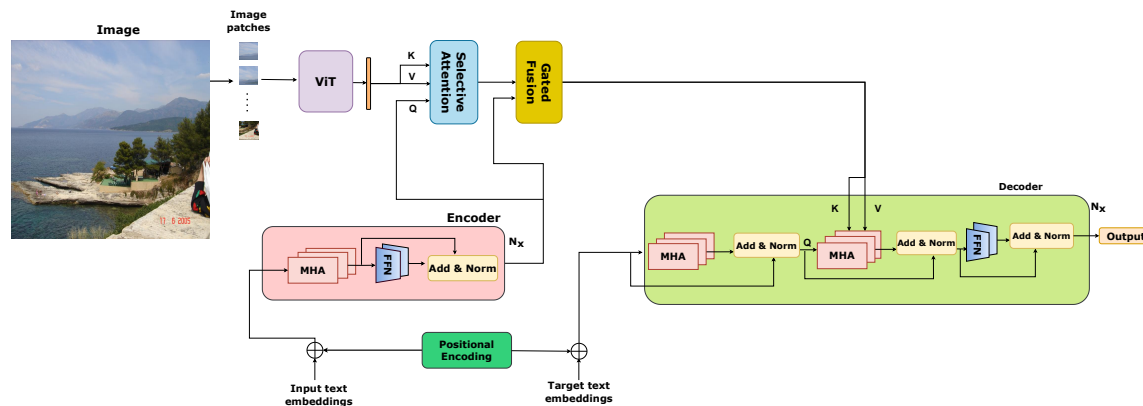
Image

11 . 6 2005

Image patches

ViT

K

V

Q

Selective Attention

Gated Fusion

Encoder

$N_x$

MHA

FFN

Add & Norm

Decoder

$N_x$

K

V

MHA

Add & Norm

Q

MHA

Add & Norm

FFN

Add & Norm

Output

Positional Encoding

Input text embeddings

Target text embeddings